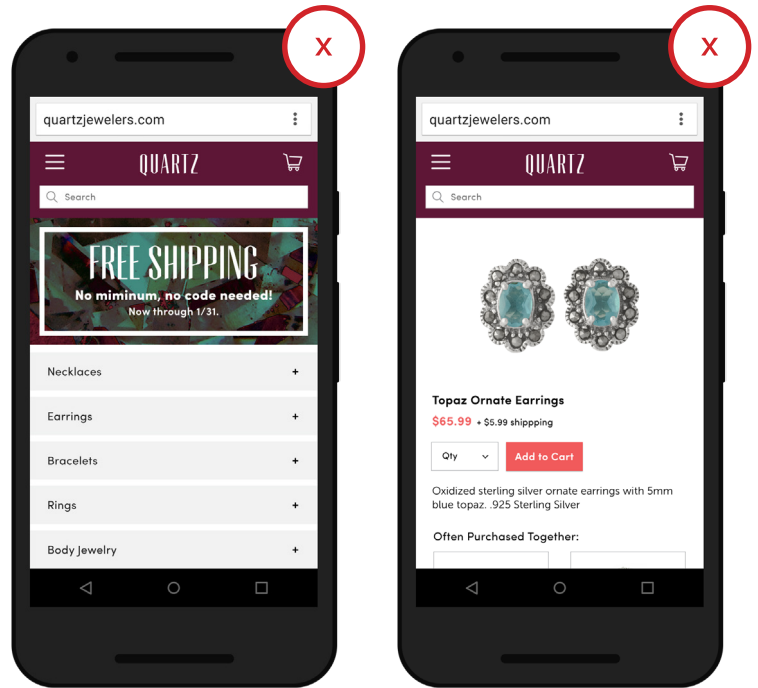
X

quartzjewelers.com

QUARTZ

Search

FREE SHIPPING
No miminum, no code needed!
Now through 1/31.

Necklaces +

Earrings +

Bracelets +

Rings +

Body Jewelry +

X

quartzjewelers.com

QUARTZ

Search

Topaz Ornate Earrings

$65.99 + $5.99 shippping

Qty

Add to Cart

Oxidized sterling silver ornate earrings with 5mm blue topaz. .925 Sterling Silver

Often Purchased Together: